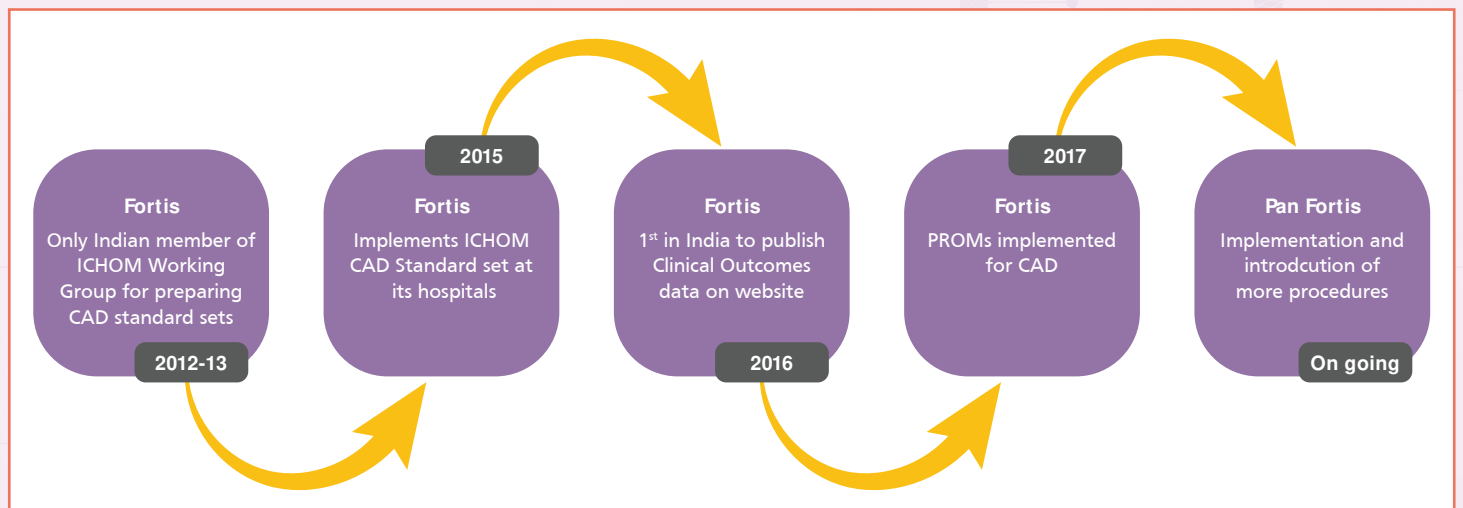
Fortis
Only Indian member of ICHOM Working Group for preparing CAD standard sets
2012-13

2015
Fortis
Implements ICHOM CAD Standard set at its hospitals

Fortis
1$^{st}$ in India to publish Clinical Outcomes data on website
2016

2017
Fortis
PROMs implemented for CAD

Pan Fortis
Implementation and introdcution of more procedures
On going